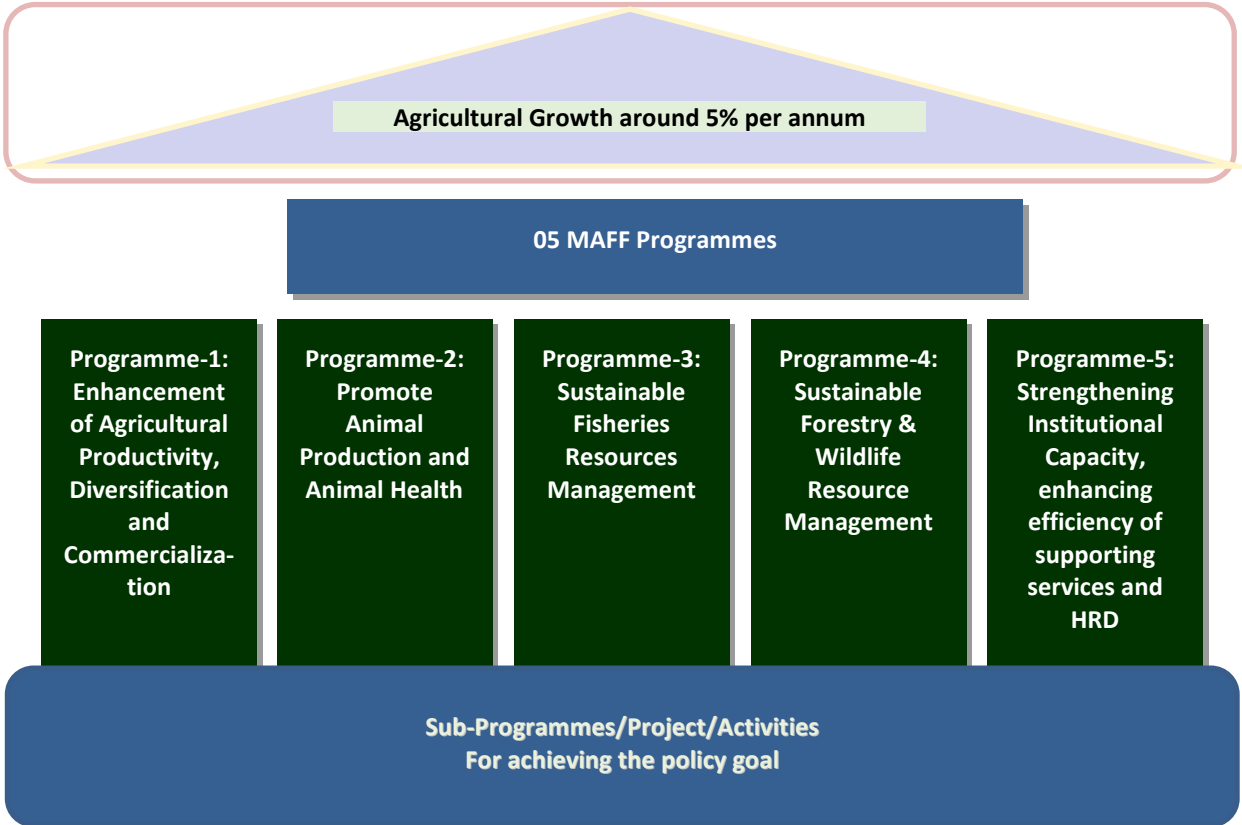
Agricultural Growth around 5% per annum

05 MAFF Programmes

Programme-1: Enhancement of Agricultural Productivity, Diversification and Commercialization

Programme-2: Promote Animal Production and Animal Health

Programme-3: Sustainable Fisheries Resources Management

Programme-4: Sustainable Forestry & Wildlife Resource Management

Programme-5: Strengthening Institutional Capacity, enhancing efficiency of supporting services and HRD

Sub-Programmes/Project/Activities
For achieving the policy goal